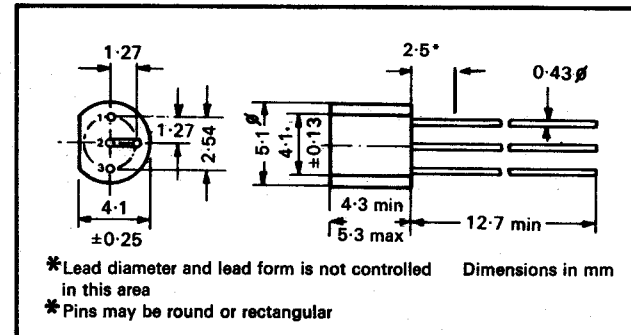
1·27

1·27

2·54

1

2

3

4·1

±0·25

2·5*

0·43 ø

5·1 ø

4·1

±0·13

4·3 min

5·3 max

12·7 min

*Lead diameter and lead form is not controlled in this area

*Pins may be round or rectangular

Dimensions in mm